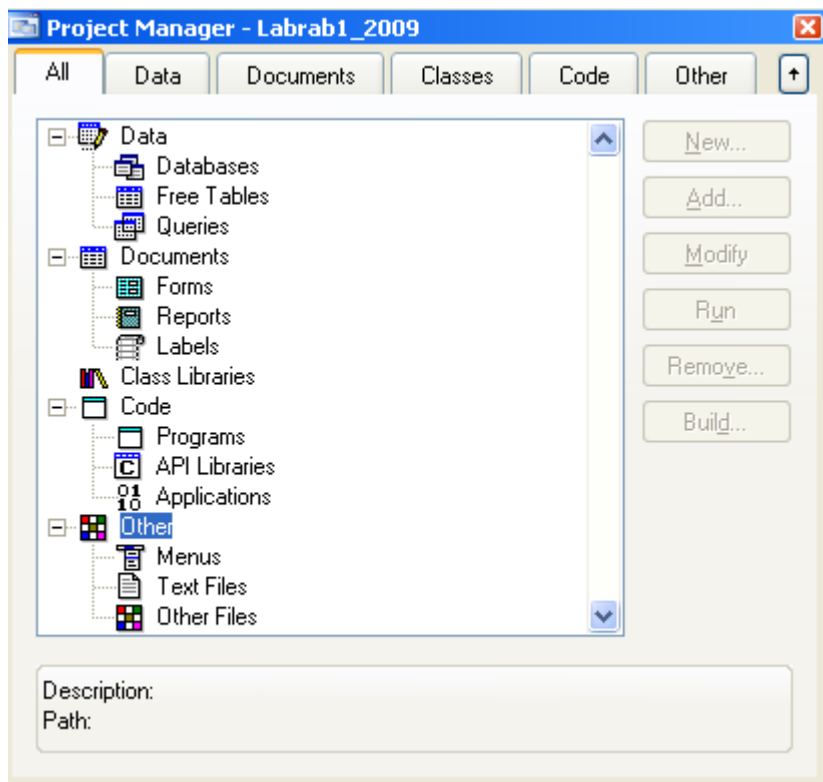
Project Manager - Labrab1_2009

All
Data
Documents
Classes
Code
Other

Data
Databases
Free Tables
Queries
Documents
Forms
Reports
Labels
Class Libraries
Code
Programs
API Libraries
Applications
Other
Menus
Text Files
Other Files

New...
Add...
Modify
Run
Remove...
Build...

Description:
Path: